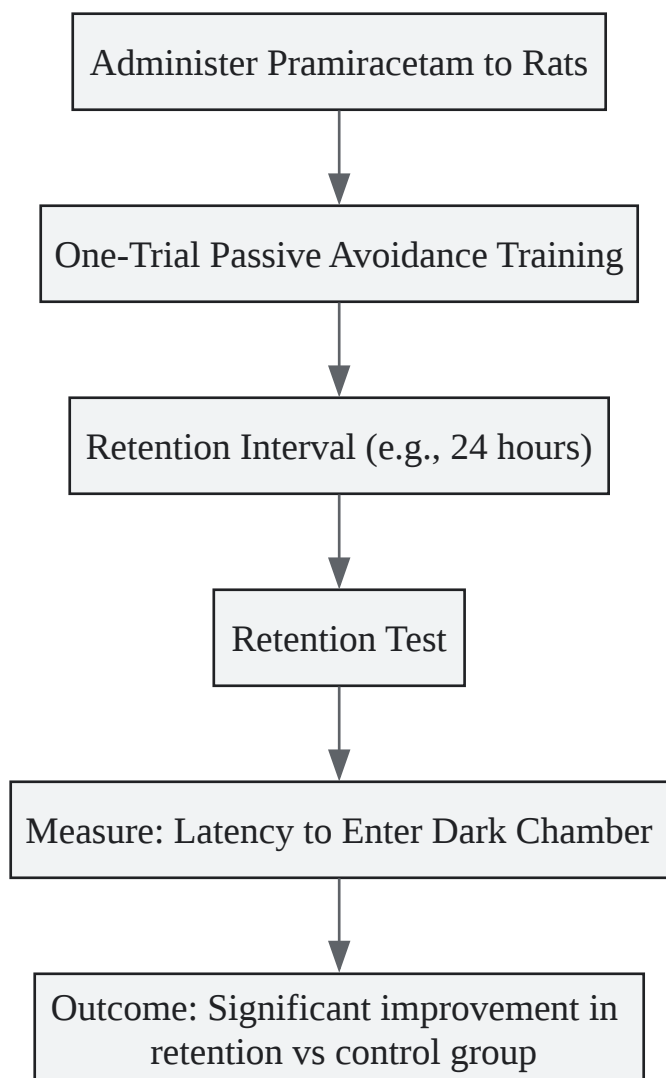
Administer Pramiracetam to Rats

One-Trial Passive Avoidance Training

Retention Interval (e.g., 24 hours)

Retention Test

Measure: Latency to Enter Dark Chamber

Outcome: Significant improvement in retention vs control group